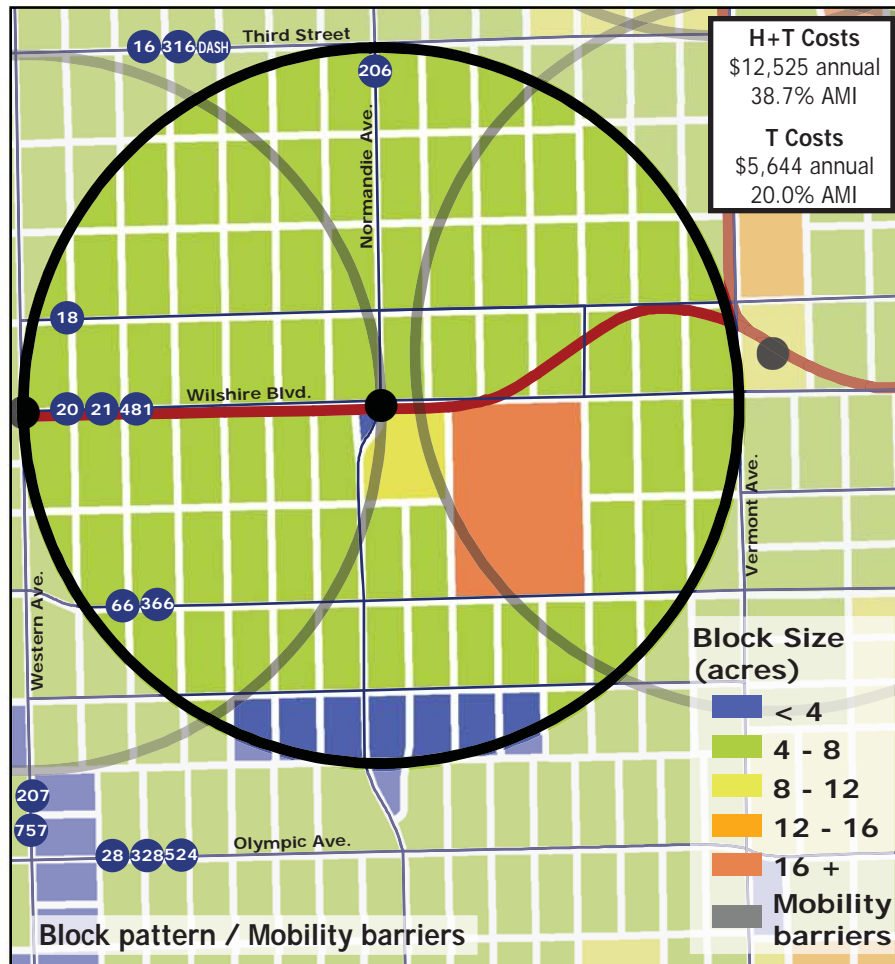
16 316 DASH
Third Street
206
H+T Costs
$12,525 annual
38.7% AMI
T Costs
$5,644 annual
20.0% AMI
Normandie Ave.
18
Wilshire Blvd.
20 21 481
Vermont Ave.
Western Ave.
66 366
Block Size (acres)
< 4
4 - 8
8 - 12
12 - 16
16 +
Mobility barriers
207
757
28 328 524
Olympic Ave.
Block pattern / Mobility barriers